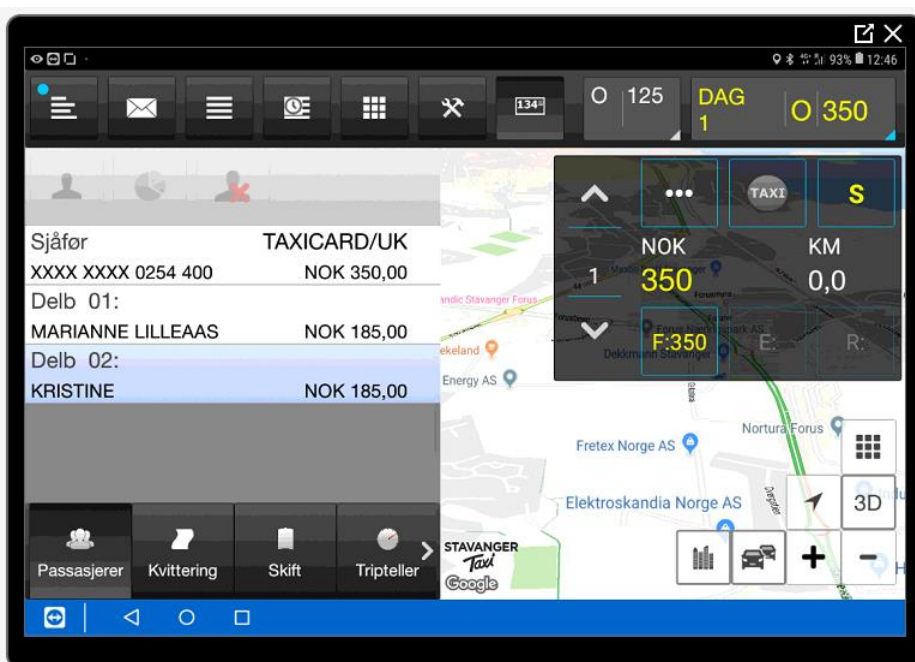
93% 12:46

134

O 125

DAG 1

O 350

Sjåfør TAXICARD/UK

XXXX XXXX 0254 400 NOK 350,00

Delb 01:

MARIANNE LILLEAAS NOK 185,00

Delb 02:

KRISTINE NOK 185,00

Passasjerer

Kvittering

Skift

Tripteller

TAXI

S

NOK

KM

1

350

0,0

F:350

E:

R:

andic Stavanger Forus

ekeland

Energy AS

Dekkmann Stavanger

Nortura Forus

Fretex Norge AS

Elektroskandia Norge AS

3D

+

−

STAVANGER Taxi

Google